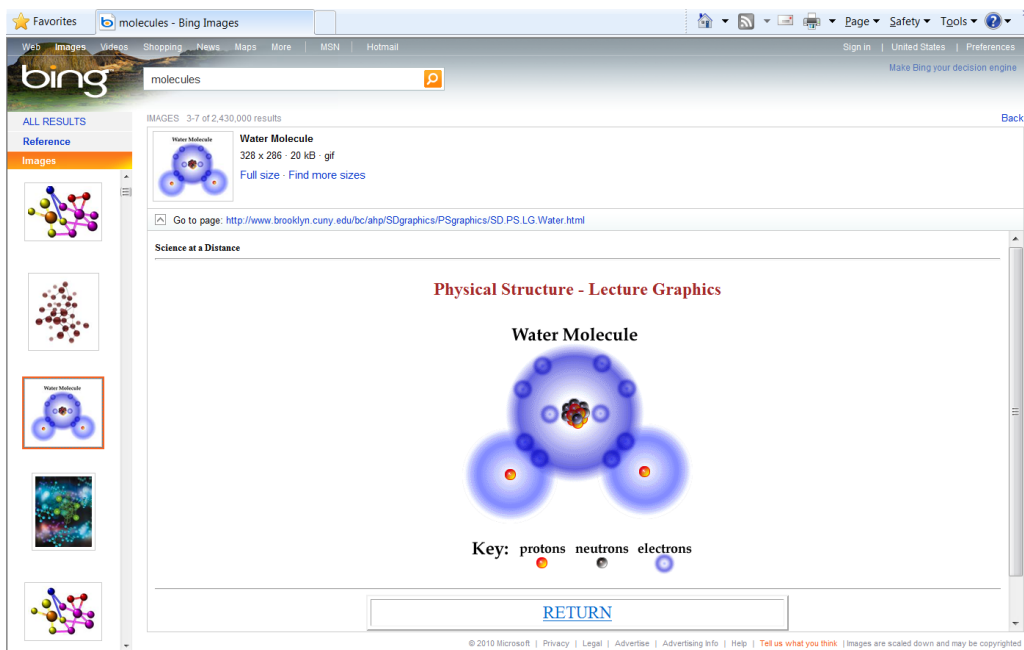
Favorites | molecules - Bing Images

Page ▾ Safety ▾ Tools ▾

Web Images Videos Shopping News Maps More | MSN | Hotmail

Sign in | United States | Preferences

bing

molecules

Make Bing your decision engine

ALL RESULTS
Reference
Images

IMAGES 3-7 of 2,430,000 results

Back

Water Molecule

Water Molecule
328 x 286 · 20 kB · gif
Full size · Find more sizes

Go to page: http://www.brooklyn.cuny.edu/bc/ahp/SDgraphics/PSgraphics/SD.PS.LG.Water.html

Science at a Distance

Physical Structure - Lecture Graphics

Water Molecule

Key: protons neutrons electrons

RETURN

© 2010 Microsoft | Privacy | Legal | Advertise | Advertising Info | Help | Tell us what you think | Images are scaled down and may be copyrighted